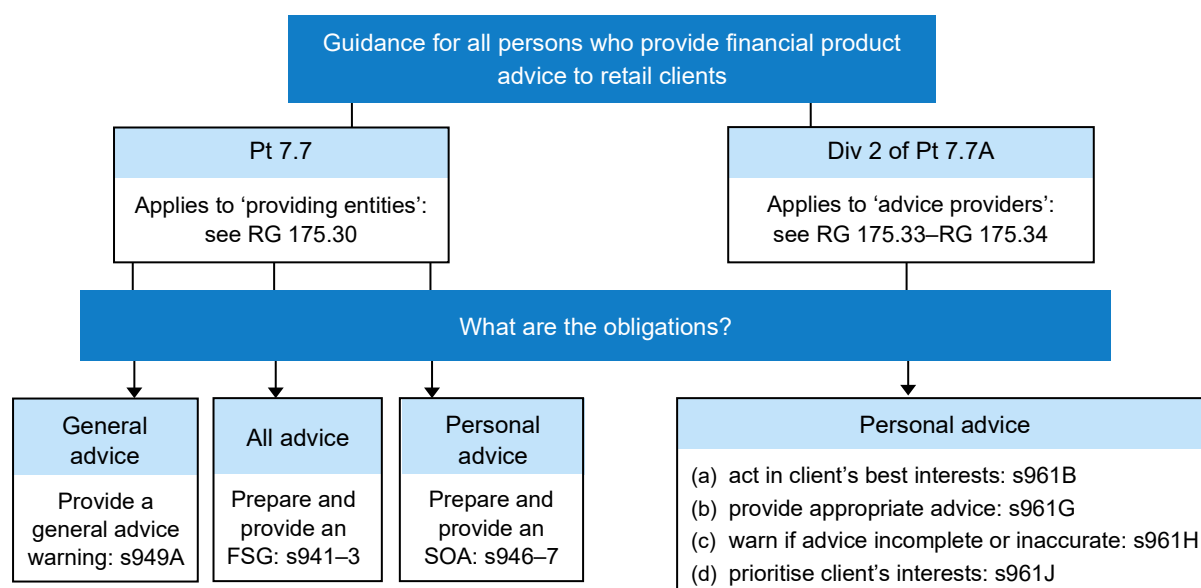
Guidance for all persons who provide financial product advice to retail clients

Pt 7.7

Applies to ‘providing entities’: see RG 175.30

Div 2 of Pt 7.7A

Applies to ‘advice providers’: see RG 175.33–RG 175.34

What are the obligations?

General advice

Provide a general advice warning: s949A

All advice

Prepare and provide an FSG: s941–3

Personal advice

Prepare and provide an SOA: s946–7

Personal advice

(a) act in client’s best interests: s961B
(b) provide appropriate advice: s961G
(c) warn if advice incomplete or inaccurate: s961H
(d) prioritise client’s interests: s961J